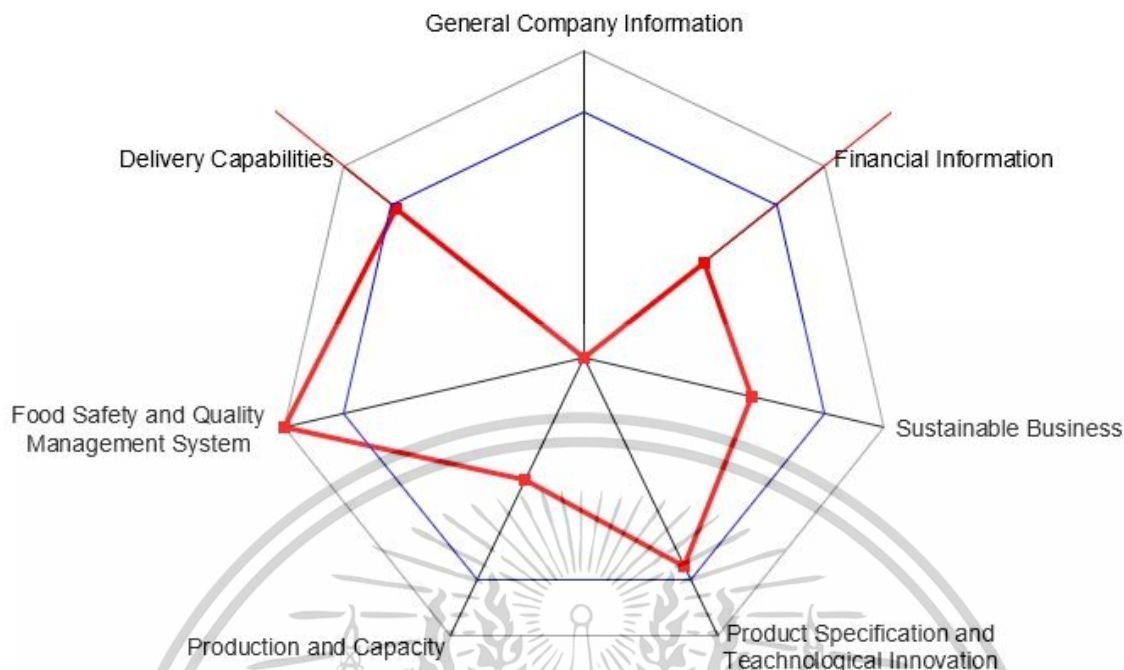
General Company Information

Delivery Capabilities

Financial Information

Food Safety and Quality Management System

Sustainable Business

Production and Capacity

Product Specification and Teachnological Innovation